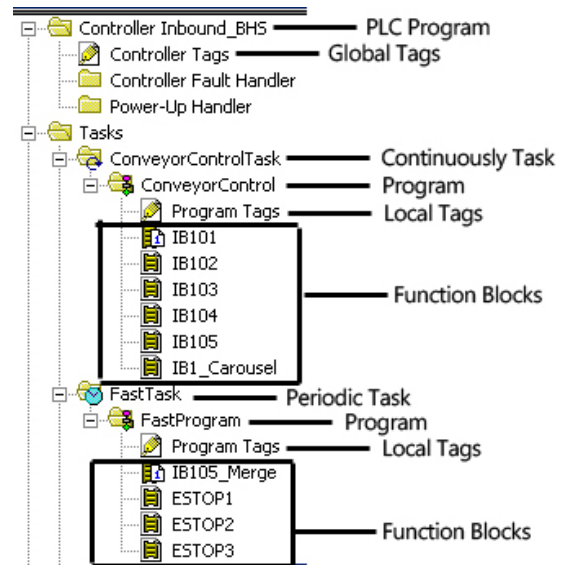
Controller Inbound_BHS
PLC Program
Controller Tags
Global Tags
Controller Fault Handler
Power-Up Handler
Tasks
ConveyorControlTask
Continuously Task
ConveyorControl
Program
Program Tags
Local Tags
IB101
IB102
IB103
IB104
IB105
IB1_Carousel
Function Blocks
FastTask
Periodic Task
FastProgram
Program
Program Tags
Local Tags
IB105_Merge
ESTOP1
ESTOP2
ESTOP3
Function Blocks